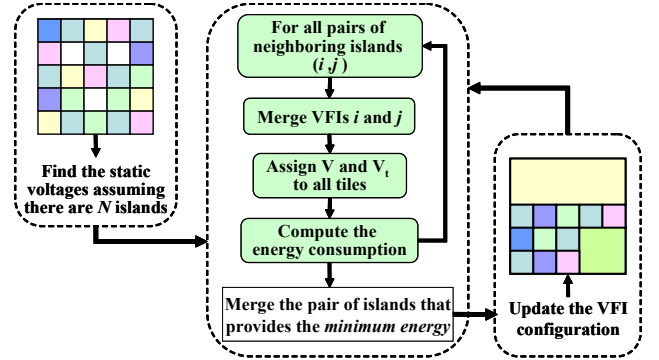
Find the static voltages assuming there are $N$ islands

For all pairs of neighboring islands ($i$, $j$)

Merge VFIs $i$ and $j$

Assign V and $V_t$ to all tiles

Compute the energy consumption

Merge the pair of islands that provides the *minimum energy*

Update the VFI configuration